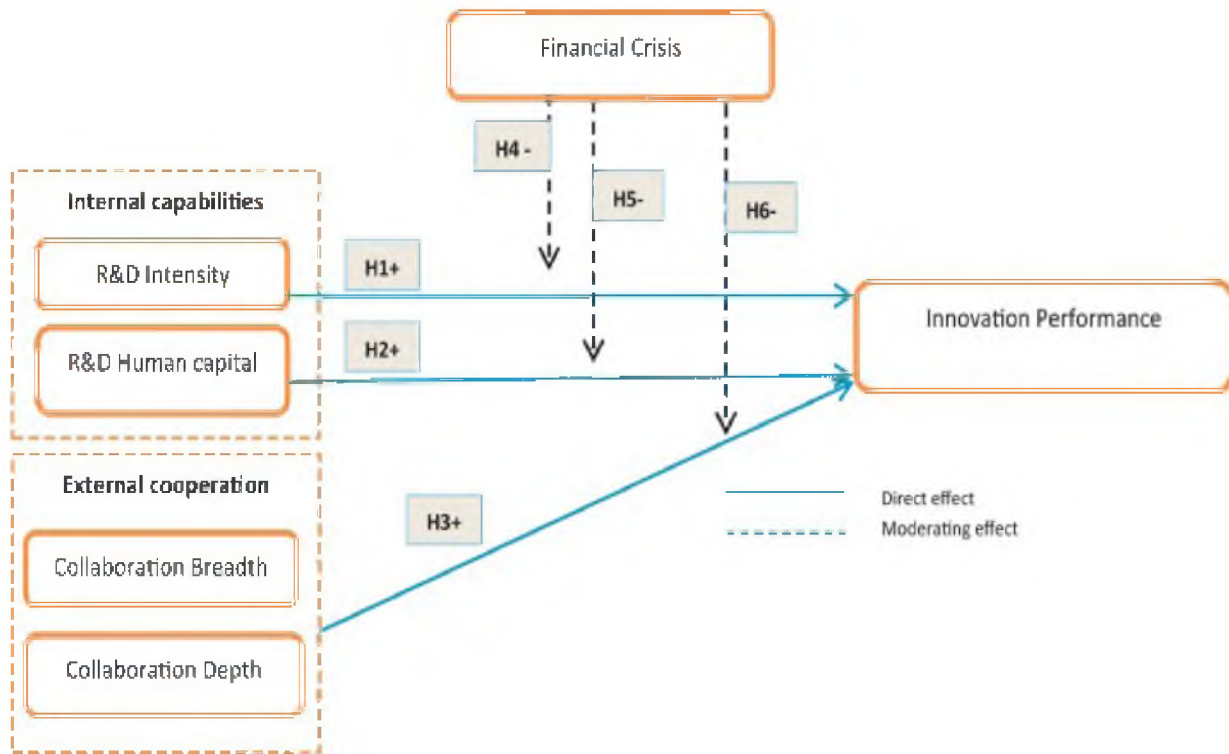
Financial Crisis

H4 -

H5-

H6-

Internal capabilities

R&D Intensity

H1+

R&D Human capital

H2+

Innovation Performance

External cooperation

H3+

Direct effect

Moderating effect

Collaboration Breadth

Collaboration Depth